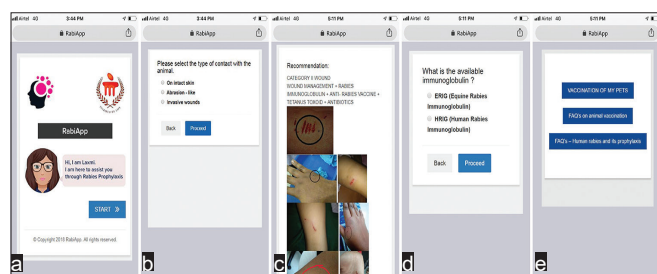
Airtel 4G 3:44 PM
RabiApp
RabiApp
Hi, I am Laxmi. I am here to assist you through Rabies Prophylaxis.
START »
© Copyright 2018 RabiApp. All rights reserved.
a

Airtel 4G 3:44 PM
RabiApp
Please select the type of contact with the animal.
On intact skin
Abrasion - like
Invasive wounds
Back
Proceed
b

Airtel 4G 5:11 PM
RabiApp
Recommendation:
CATEGORY II WOUND
WOUND MANAGEMENT + RABIES IMMUNOGLOBULIN + ANTI- RABIES VACCINE + TETANUS TOXOID + ANTIBIOTICS
c

Airtel 4G 5:11 PM
RabiApp
What is the available immunoglobulin ?
ERIG (Equine Rabies Immunoglobulin)
HRIG (Human Rabies Immunoglobulin)
Back
Proceed
d

Airtel 4G 5:11 PM
RabiApp
VACCINATION OF MY PETS
FAQ's on animal vaccination
FAQ's – Human rabies and its prophylaxis
e